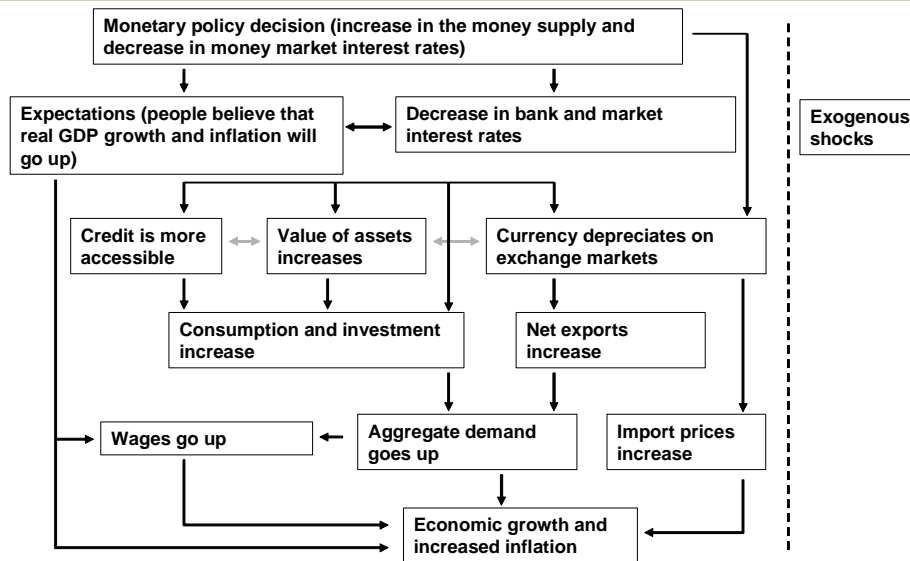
Monetary policy decision (increase in the money supply and decrease in money market interest rates)

Expectations (people believe that real GDP growth and inflation will go up)

Decrease in bank and market interest rates

Exogenous shocks

Credit is more accessible

Value of assets increases

Currency depreciates on exchange markets

Consumption and investment increase

Net exports increase

Wages go up

Aggregate demand goes up

Import prices increase

Economic growth and increased inflation